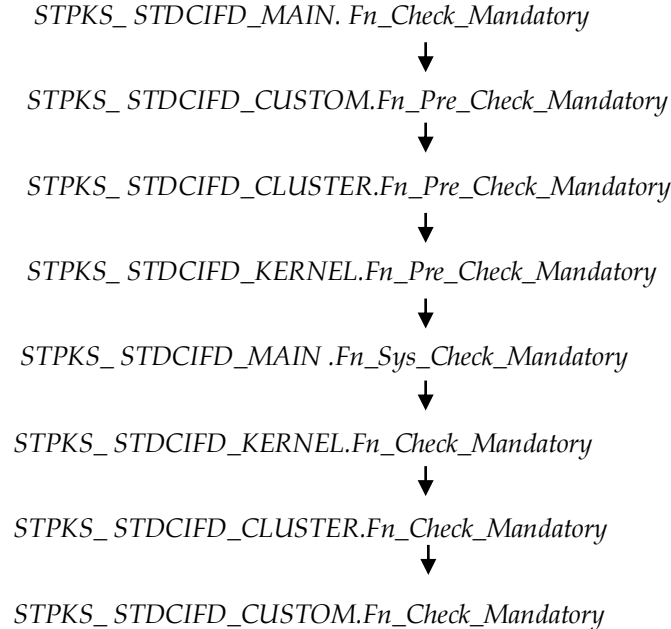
STPKS_ STDCIFD_MAIN. Fn_Check_Mandatory

STPKS_ STDCIFD_CUSTOM.Fn_Pre_Check_Mandatory

STPKS_ STDCIFD_CLUSTER.Fn_Pre_Check_Mandatory

STPKS_ STDCIFD_KERNEL.Fn_Pre_Check_Mandatory

STPKS_ STDCIFD_MAIN .Fn_Sys_Check_Mandatory

STPKS_ STDCIFD_KERNEL.Fn_Check_Mandatory

STPKS_ STDCIFD_CLUSTER.Fn_Check_Mandatory

STPKS_ STDCIFD_CUSTOM.Fn_Check_Mandatory